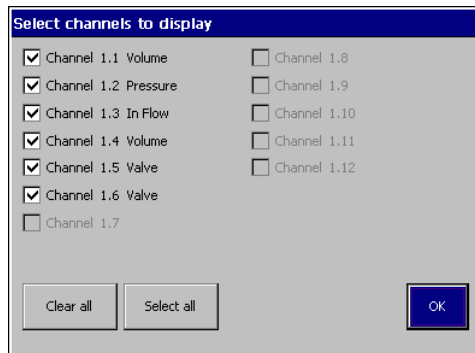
Select channels to display

Channel 1.1 Volume
Channel 1.2 Pressure
Channel 1.3 In Flow
Channel 1.4 Volume
Channel 1.5 Valve
Channel 1.6 Valve
Channel 1.7

Channel 1.8
Channel 1.9
Channel 1.10
Channel 1.11
Channel 1.12

Clear all
Select all
OK